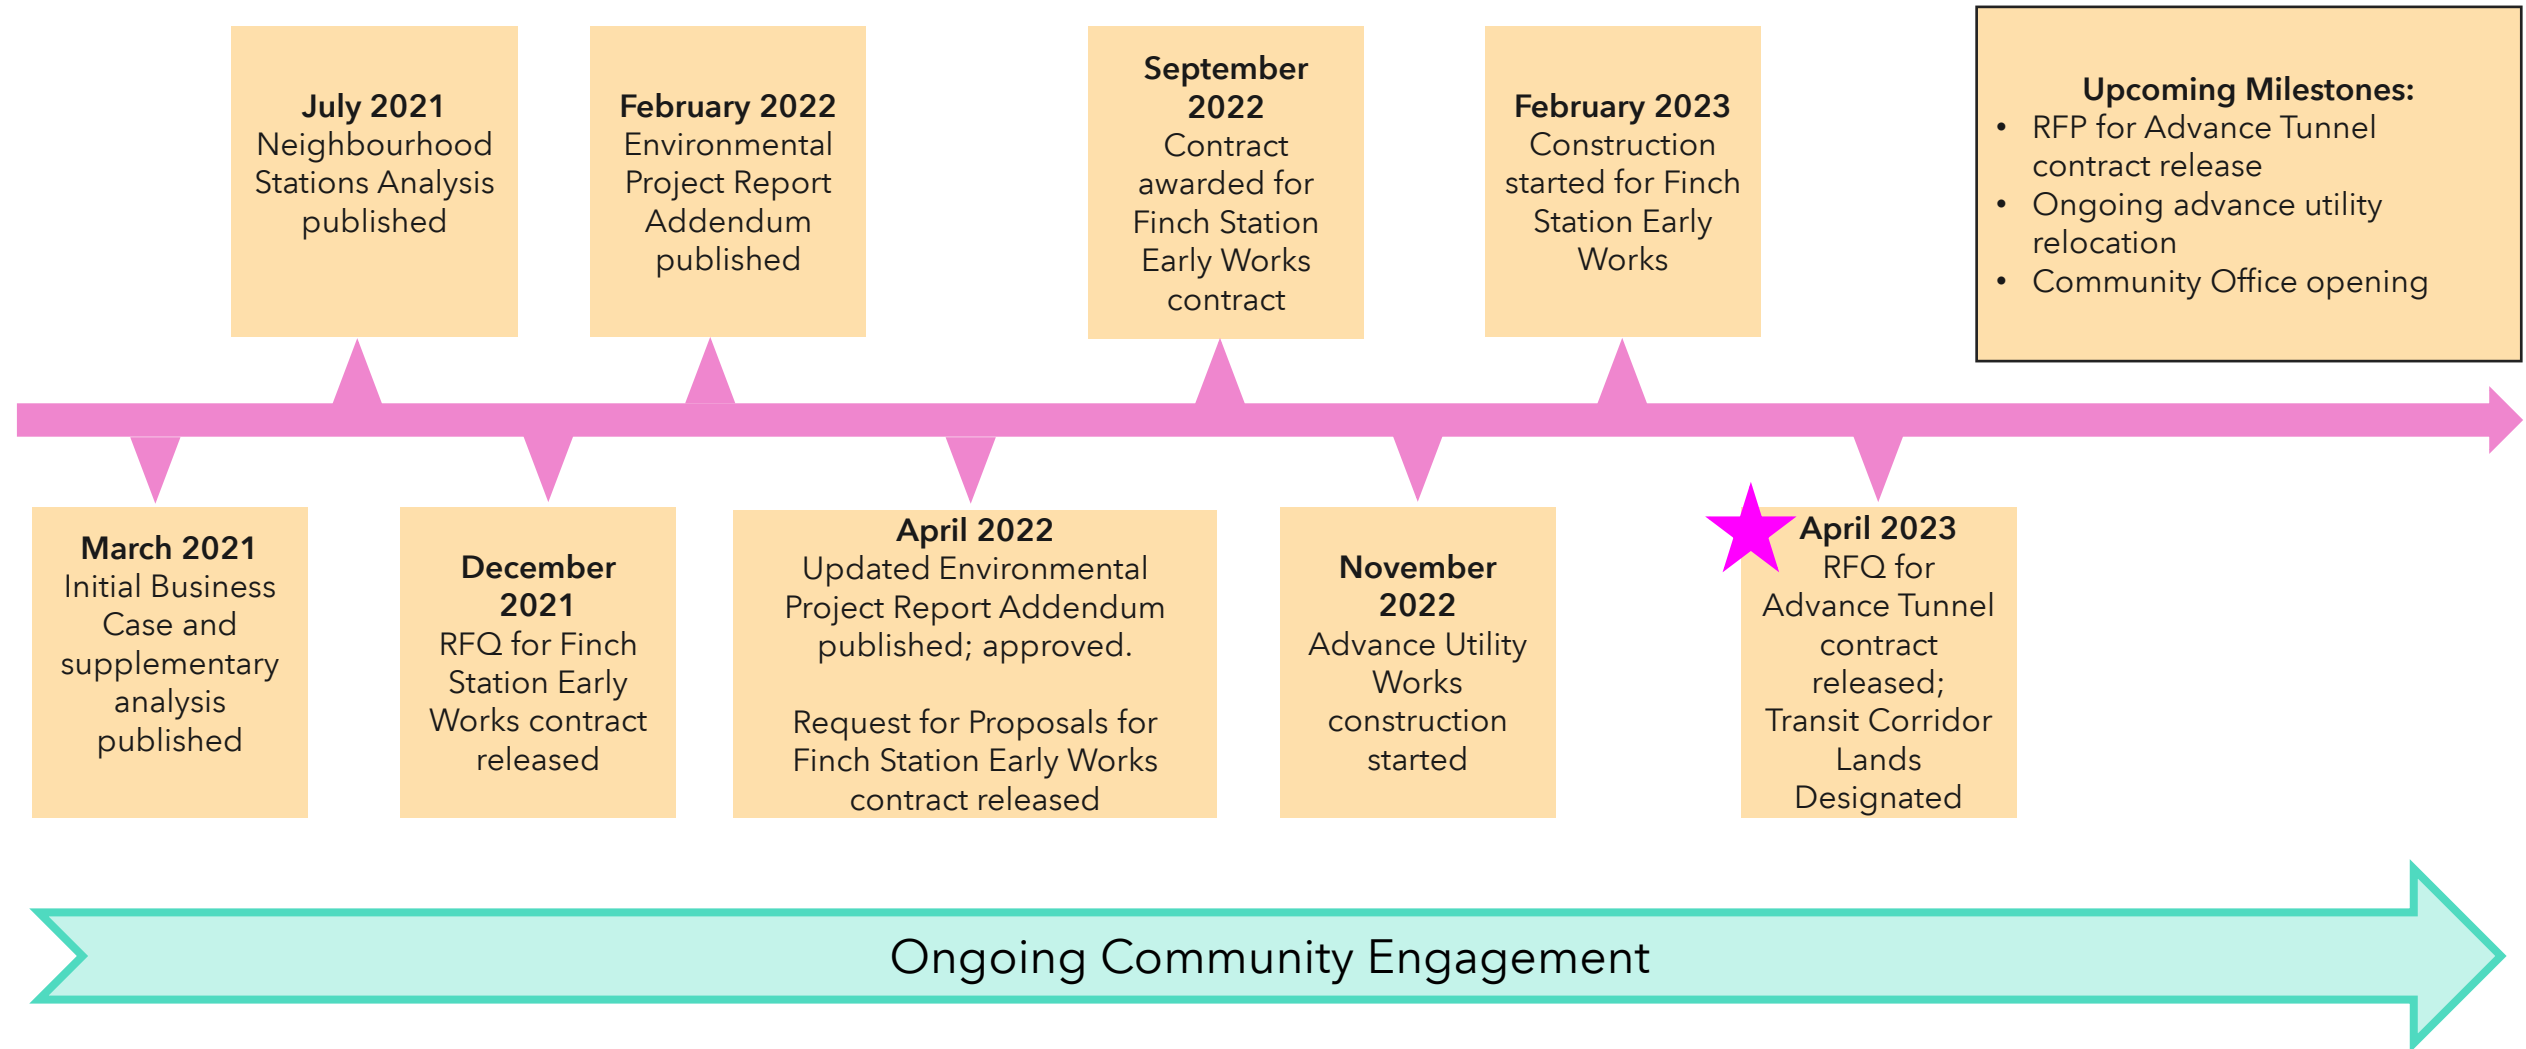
**July 2021**
Neighbourhood Stations Analysis published

**February 2022**
Environmental Project Report Addendum published

**September 2022**
Contract awarded for Finch Station Early Works contract

**February 2023**
Construction started for Finch Station Early Works

**Upcoming Milestones:**
- RFP for Advance Tunnel contract release
- Ongoing advance utility relocation
- Community Office opening

**March 2021**
Initial Business Case and supplementary analysis published

**December 2021**
RFQ for Finch Station Early Works contract released

**April 2022**
Updated Environmental Project Report Addendum published; approved.

Request for Proposals for Finch Station Early Works contract released

**November 2022**
Advance Utility Works construction started

**April 2023**
RFQ for Advance Tunnel contract released; Transit Corridor Lands Designated

Ongoing Community Engagement